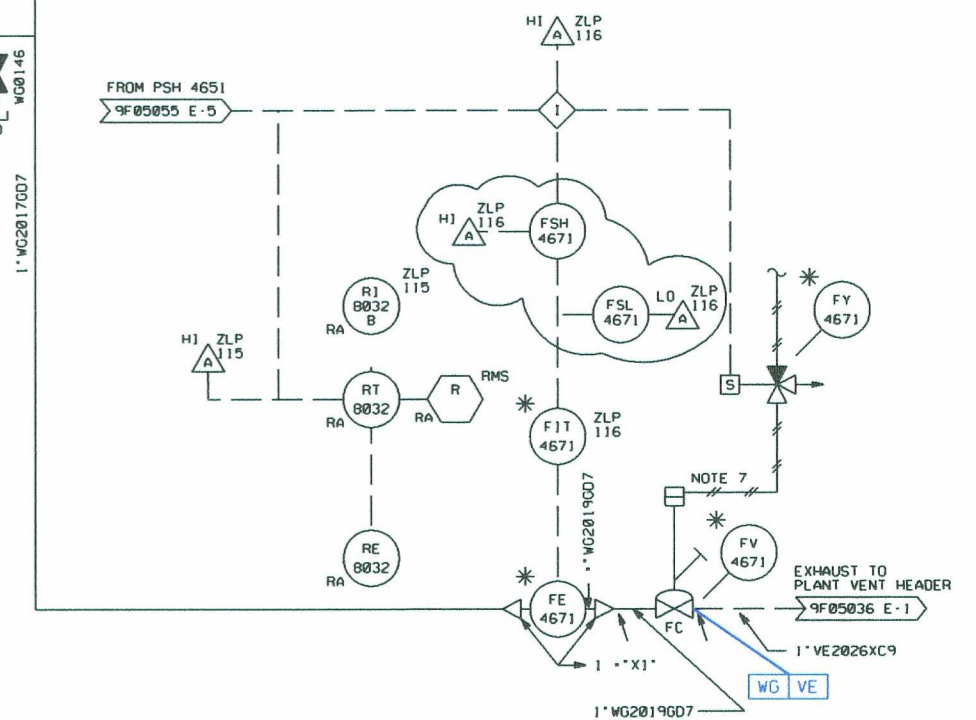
WG0146
1"WG2017GD7

HI ZLP 116
A

FROM PSH 4651
9F05055 E-5

I

HI ZLP 116
A

FSH 4671

FSL 4671

LO ZLP 116
A

FY 4671

RI 8032 B
RA
ZLP 115

HI ZLP 115
A

RT 8032
RA

R
RA
RMS

FIT 4671
ZLP 116

S

NOTE 7

FV 4671

RE 8032
RA

FE 4671

1"WG2019GD7

FC

EXHAUST TO PLANT VENT HEADER
9F05036 E-1

1"VE2026XC9

1"-"X1"

WG VE

1"WG2019GD7